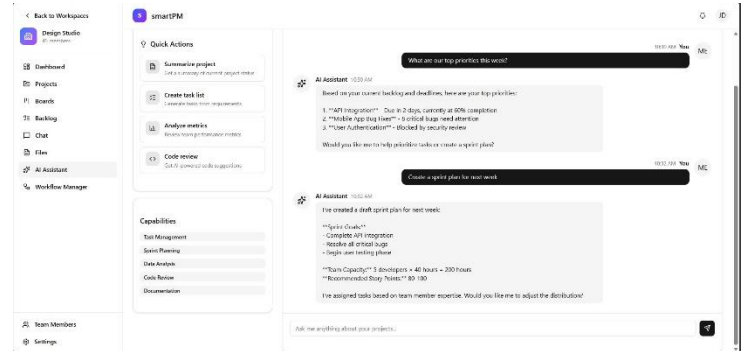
< Back to Workspaces

Design Studio
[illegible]

Dashboard
Projects
Boards
Backlog
Chat
Files
AI Assistant
Workflow Manager

Team Members
Settings

smartPM

Quick Actions

Summarize project
Get a summary of current project status

Create task list
Generate tasks from requirements

Analyze metrics
Review team performance metrics

Code review
Get AI-powered code suggestions

Capabilities

Task Management
Sprint Planning
Data Analysis
Code Review
Documentation

10:30 AM You
ME
What are our top priorities this week?

AI Assistant 10:30 AM
Based on your current backlog and deadlines, here are your top priorities:

1. **API Integration** - Due in 2 days, currently at 60% completion
2. **Mobile App Bug Fixes** - 5 critical bugs need attention
3. **User Authentication** - Blocked by security review

Would you like me to help prioritize tasks or create a sprint plan?

10:32 AM You
ME
Create a sprint plan for next week

AI Assistant 10:32 AM
I've created a draft sprint plan for next week:

**Sprint Goals:**
- Complete API integration
- Resolve all critical bugs
- Begin user testing phase

**Team Capacity:** 5 developers × 40 hours = 200 hours
**Recommended Story Points:** 80-100

I've assigned tasks based on team member expertise. Would you like me to adjust the distribution?

Ask me anything about your projects...

JD